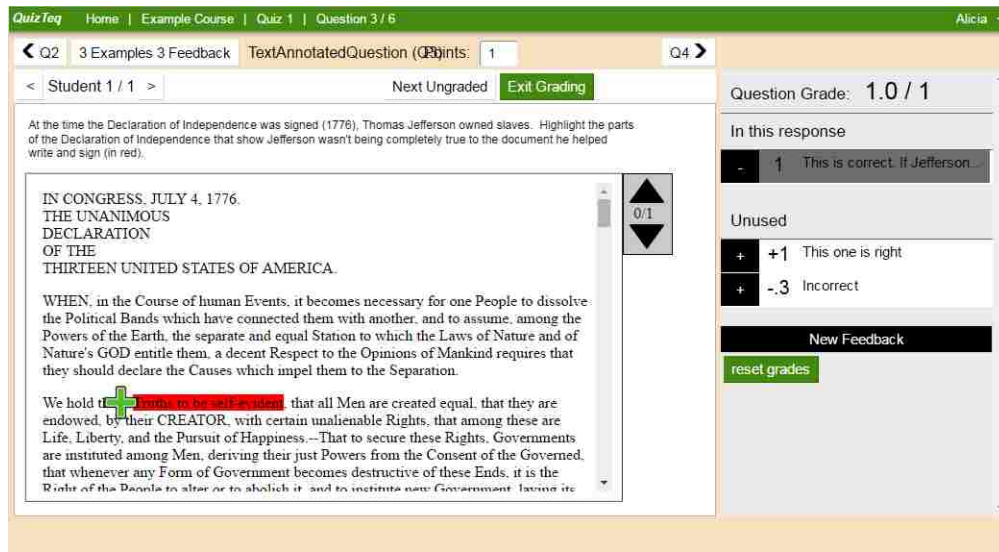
QuizTeq Home | Example Course | Quiz 1 | Question 3 / 6 Alicia

Q2 3 Examples 3 Feedback TextAnnotatedQuestion (Q3) Points: 1 Q4

< Student 1 / 1 > Next Ungraded Exit Grading

At the time the Declaration of Independence was signed (1776), Thomas Jefferson owned slaves. Highlight the parts of the Declaration of Independence that show Jefferson wasn't being completely true to the document he helped write and sign (in red).

IN CONGRESS, JULY 4, 1776.
THE UNANIMOUS
DECLARATION
OF THE
THIRTEEN UNITED STATES OF AMERICA.

WHEN, in the Course of human Events, it becomes necessary for one People to dissolve the Political Bands which have connected them with another, and to assume, among the Powers of the Earth, the separate and equal Station to which the Laws of Nature and of Nature's GOD entitle them, a decent Respect to the Opinions of Mankind requires that they should declare the Causes which impel them to the Separation.

We hold t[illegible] truths to be self-evident, that all Men are created equal, that they are endowed, by their CREATOR, with certain unalienable Rights, that among these are Life, Liberty, and the Pursuit of Happiness.--That to secure these Rights, Governments are instituted among Men, deriving their just Powers from the Consent of the Governed, that whenever any Form of Government becomes destructive of these Ends, it is the Right of the People to alter or to abolish it, and to institute new Government, laying its

0/1

Question Grade: 1.0 / 1

In this response

- 1 This is correct. If Jefferson...

Unused

+ +1 This one is right

+ -.3 Incorrect

New Feedback

reset grades